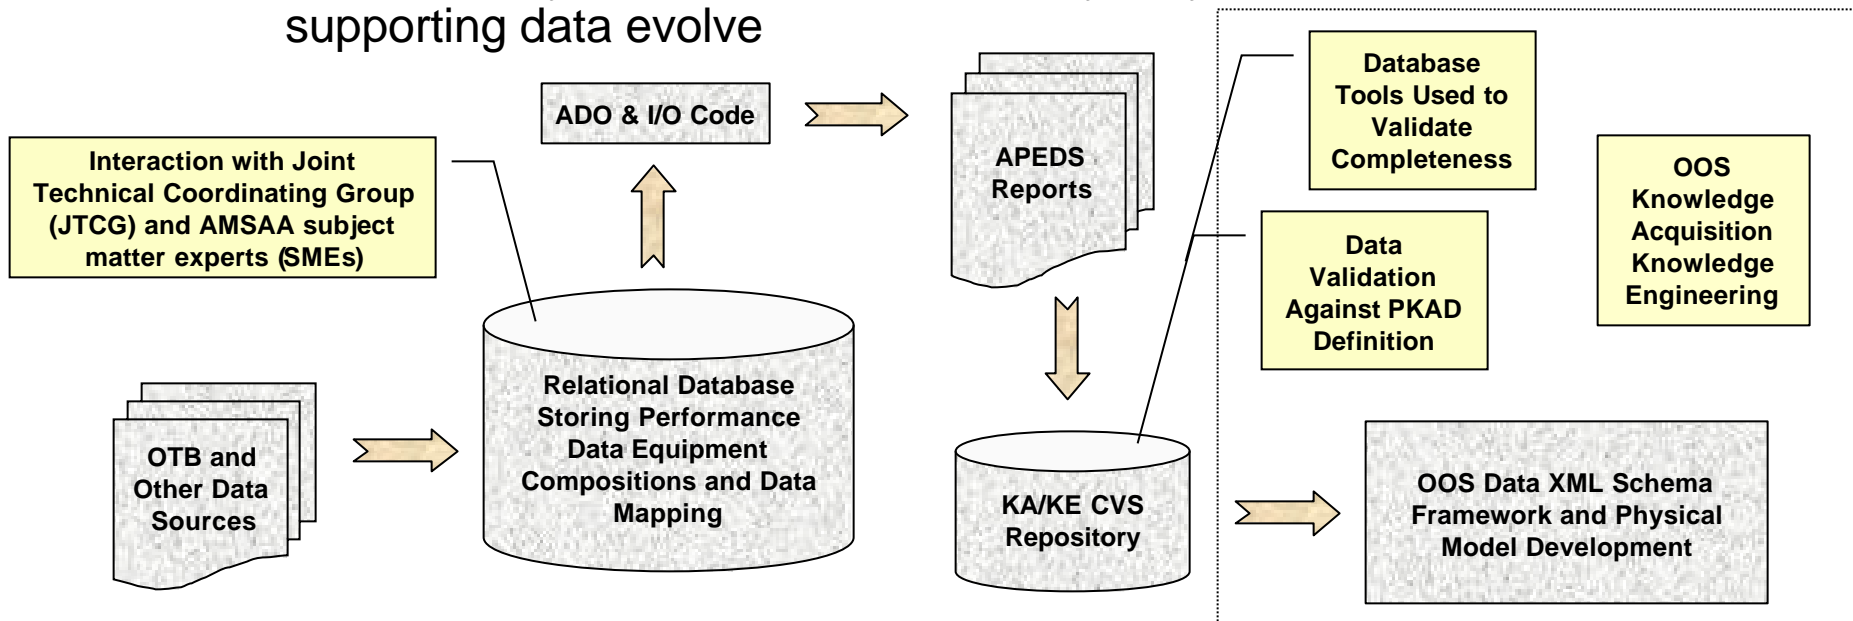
supporting data evolve

ADO & I/O Code

Interaction with Joint Technical Coordinating Group (JTCG) and AMSAA subject matter experts (SMEs)

APEDS Reports

Database Tools Used to Validate Completeness

Data Validation Against PKAD Definition

OOS Knowledge Acquisition Knowledge Engineering

OTB and Other Data Sources

Relational Database Storing Performance Data Equipment Compositions and Data Mapping

KA/KE CVS Repository

OOS Data XML Schema Framework and Physical Model Development